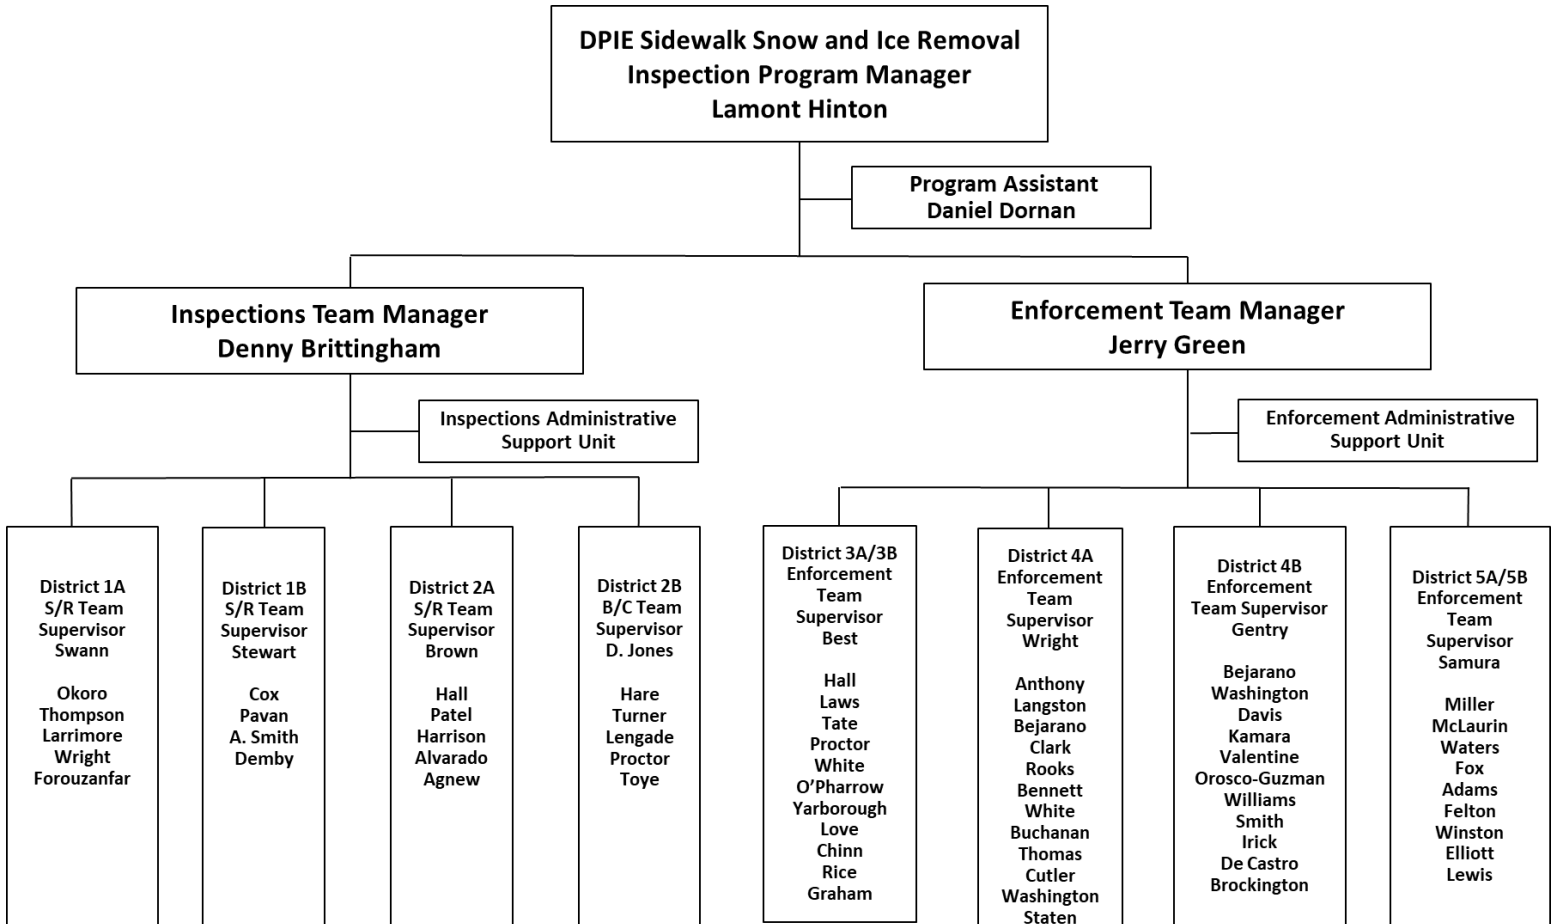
DPIE Sidewalk Snow and Ice Removal
Inspection Program Manager
Lamont Hinton

Program Assistant
Daniel Dornan

Inspections Team Manager
Denny Brittingham

Enforcement Team Manager
Jerry Green

Inspections Administrative Support Unit

Enforcement Administrative Support Unit

District 1A
S/R Team
Supervisor
Swann

Okoro
Thompson
Larrimore
Wright
Forouzanfar

District 1B
S/R Team
Supervisor
Stewart

Cox
Pavan
A. Smith
Demby

District 2A
S/R Team
Supervisor
Brown

Hall
Patel
Harrison
Alvarado
Agnew

District 2B
B/C Team
Supervisor
D. Jones

Hare
Turner
Lengade
Proctor
Toye

District 3A/3B
Enforcement
Team
Supervisor
Best

Hall
Laws
Tate
Proctor
White
O'Pharrow
Yarborough
Love
Chinn
Rice
Graham

District 4A
Enforcement
Team
Supervisor
Wright

Anthony
Langston
Bejarano
Clark
Rooks
Bennett
White
Buchanan
Thomas
Cutler
Washington
Staten

District 4B
Enforcement
Team Supervisor
Gentry

Bejarano
Washington
Davis
Kamara
Valentine
Orosco-Guzman
Williams
Smith
Irick
De Castro
Brockington

District 5A/5B
Enforcement
Team
Supervisor
Samura

Miller
McLaurin
Waters
Fox
Adams
Felton
Winston
Elliott
Lewis